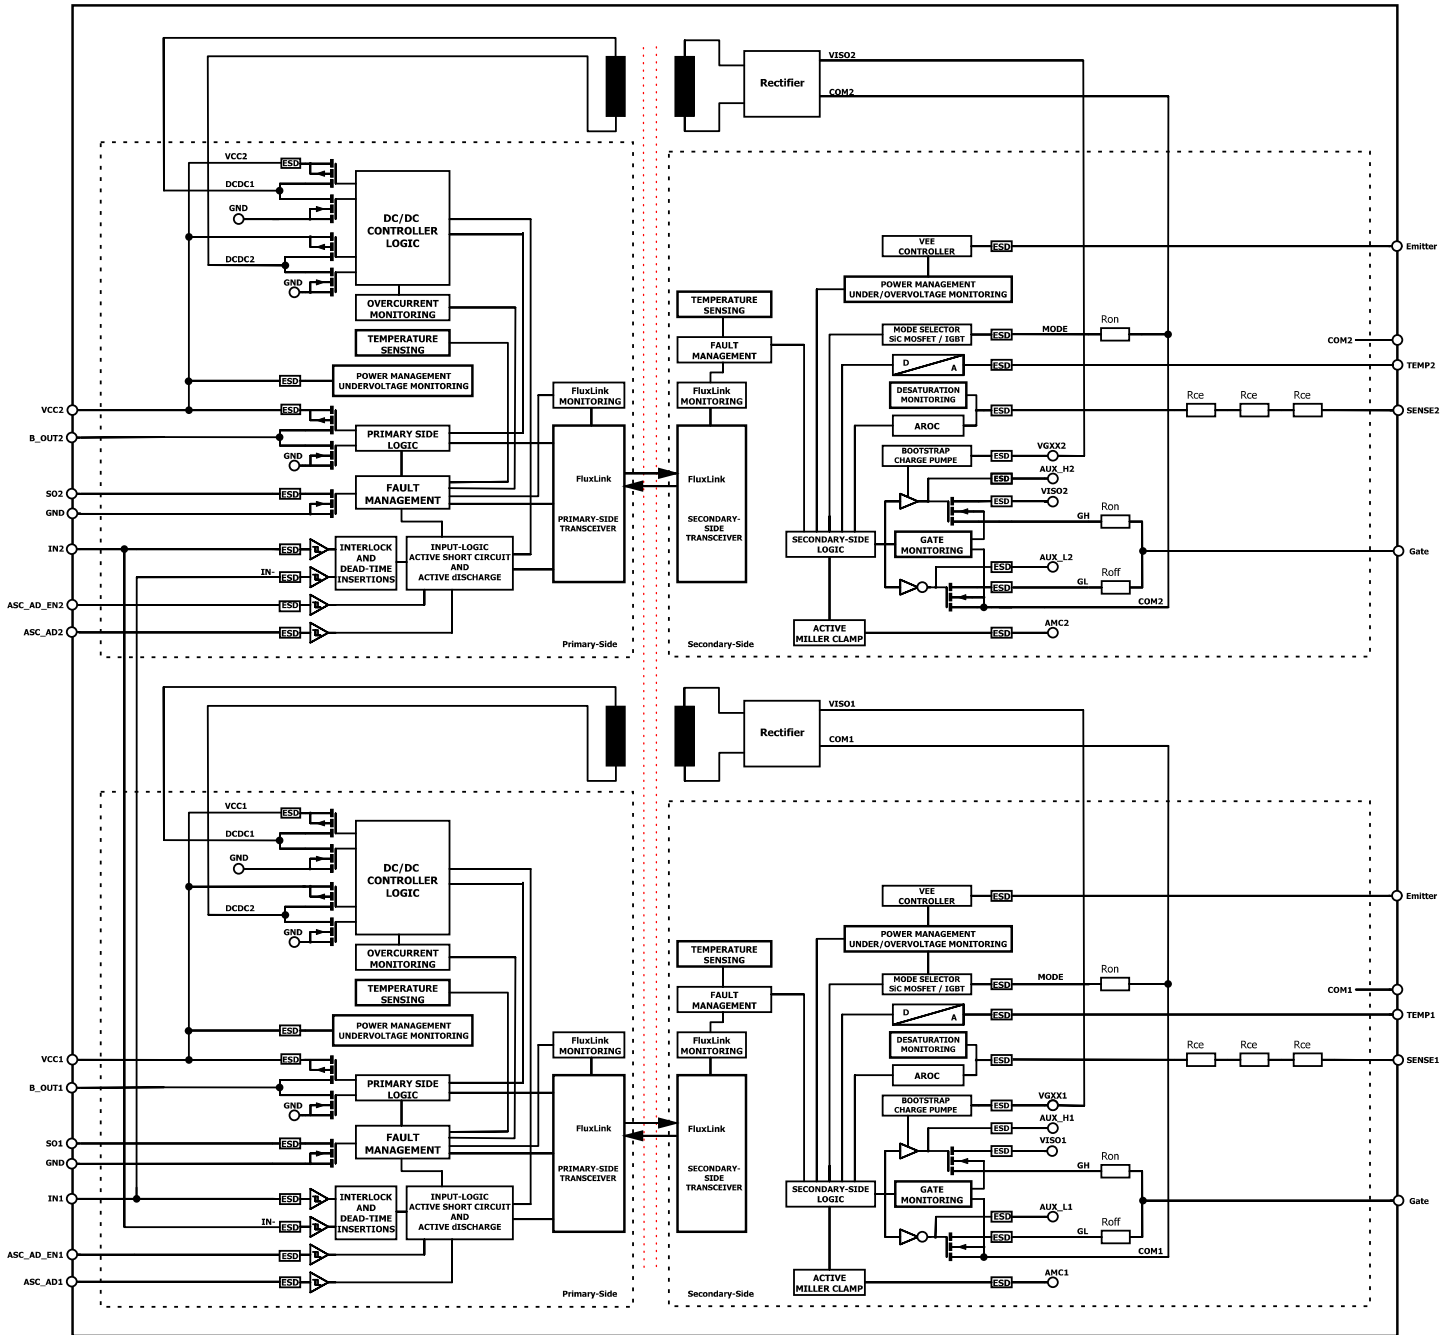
Rectifier
VISO2
COM2

VCC2
ESD
DCDC1
GND
DC/DC CONTROLLER LOGIC
DCDC2
GND
OVERCURRENT MONITORING
TEMPERATURE SENSING
POWER MANAGEMENT UNDERVOLTAGE MONITORING
ESD
VCC2
ESD
B_OUT2
PRIMARY SIDE LOGIC
GND
SO2
ESD
FAULT MANAGEMENT
GND
IN2
ESD
INTERLOCK AND DEAD-TIME INSERTIONS
INPUT-LOGIC ACTIVE SHORT CIRCUIT AND ACTIVE dISCHARGE
IN-
ESD
ASC_AD_EN2
ESD
ASC_AD2
ESD
FluxLink MONITORING
FluxLink
PRIMARY-SIDE TRANSCEIVER
Primary-Side

TEMPERATURE SENSING
FAULT MANAGEMENT
FluxLink MONITORING
FluxLink
SECONDARY-SIDE TRANSCEIVER
Secondary-Side
VEE CONTROLLER
ESD
Emitter
POWER MANAGEMENT UNDER/OVERVOLTAGE MONITORING
MODE SELECTOR SiC MOSFET / IGBT
ESD
MODE
Ron
COM2
D
A
ESD
TEMP2
DESATURATION MONITORING
ESD
Rce
Rce
Rce
SENSE2
AROC
BOOTSTRAP CHARGE PUMPE
ESD
VGXX2
ESD
AUX_H2
ESD
VISO2
GH
Ron
SECONDARY-SIDE LOGIC
GATE MONITORING
Gate
ESD
AUX_L2
ESD
GL
Roff
COM2
ACTIVE MILLER CLAMP
ESD
AMC2

Rectifier
VISO1
COM1

VCC1
ESD
DCDC1
GND
DC/DC CONTROLLER LOGIC
DCDC2
GND
OVERCURRENT MONITORING
TEMPERATURE SENSING
POWER MANAGEMENT UNDERVOLTAGE MONITORING
ESD
VCC1
ESD
B_OUT1
PRIMARY SIDE LOGIC
GND
SO1
ESD
FAULT MANAGEMENT
GND
IN1
ESD
INTERLOCK AND DEAD-TIME INSERTIONS
INPUT-LOGIC ACTIVE SHORT CIRCUIT AND ACTIVE dISCHARGE
IN-
ESD
ASC_AD_EN1
ESD
ASC_AD1
ESD
FluxLink MONITORING
FluxLink
PRIMARY-SIDE TRANSCEIVER
Primary-Side

TEMPERATURE SENSING
FAULT MANAGEMENT
FluxLink MONITORING
FluxLink
SECONDARY-SIDE TRANSCEIVER
Secondary-Side
VEE CONTROLLER
ESD
Emitter
POWER MANAGEMENT UNDER/OVERVOLTAGE MONITORING
MODE SELECTOR SiC MOSFET / IGBT
ESD
MODE
Ron
COM1
D
A
ESD
TEMP1
DESATURATION MONITORING
ESD
Rce
Rce
Rce
SENSE1
AROC
BOOTSTRAP CHARGE PUMPE
ESD
VGXX1
AUX_H1
ESD
VISO1
ESD
GH
Ron
SECONDARY-SIDE LOGIC
GATE MONITORING
Gate
ESD
AUX_L1
ESD
GL
Roff
COM1
ACTIVE MILLER CLAMP
ESD
AMC1